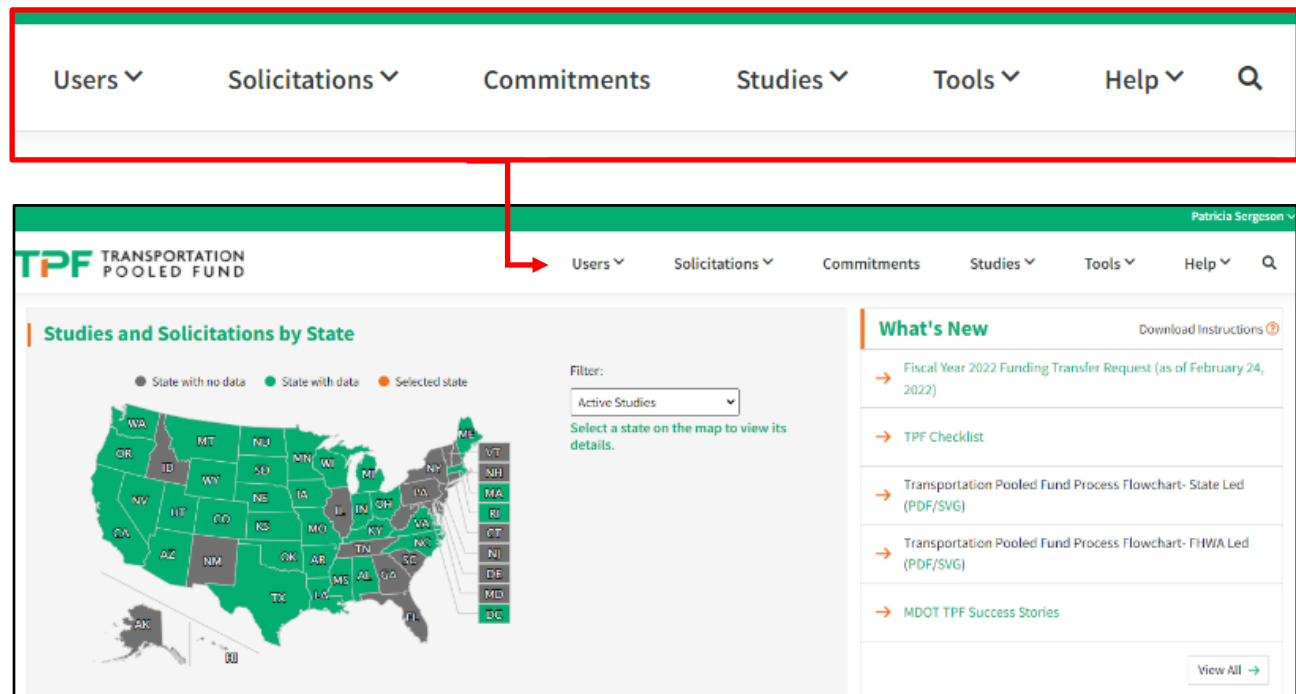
Users Solicitations Commitments Studies Tools Help

Patricia Sergeson

TPF TRANSPORTATION POOLED FUND

Users Solicitations Commitments Studies Tools Help

Studies and Solicitations by State

State with no data State with data Selected state

WA OR ID MT ND SD WY NV UT CO NE KS CA AZ NM OK TX MN WI IA MO AR LA MI IL IN OH KY TN MS AL GA SC NC VA WV PA NY ME FL AK HI VT NH MA RI CT NJ DE MD DC

Filter:

Active Studies

Select a state on the map to view its details.

What's New

Download Instructions

→ Fiscal Year 2022 Funding Transfer Request (as of February 24, 2022)

→ TPF Checklist

→ Transportation Pooled Fund Process Flowchart- State Led (PDF/SVG)

→ Transportation Pooled Fund Process Flowchart- FHWA Led (PDF/SVG)

→ MDOT TPF Success Stories

View All →